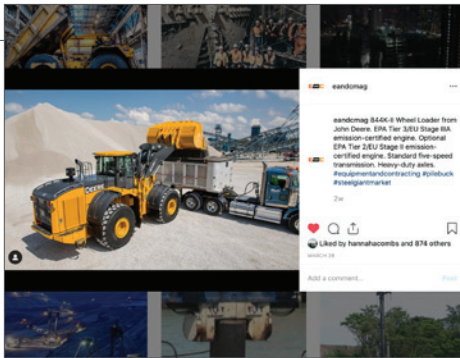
eandcmag

eandcmag 844K-II Wheel Loader from John Deere. EPA Tier 3/EU Stage IIIA emission-certified engine. Optional EPA Tier 2/EU Stage II emission-certified engine. Standard five-speed transmission. Heavy-duty axles. #equipmentandcontracting #pilebuck #steelgiantmarket

2w

Liked by hannahacombs and 874 others

MARCH 28

Add a comment...

Post

JOHN DEERE